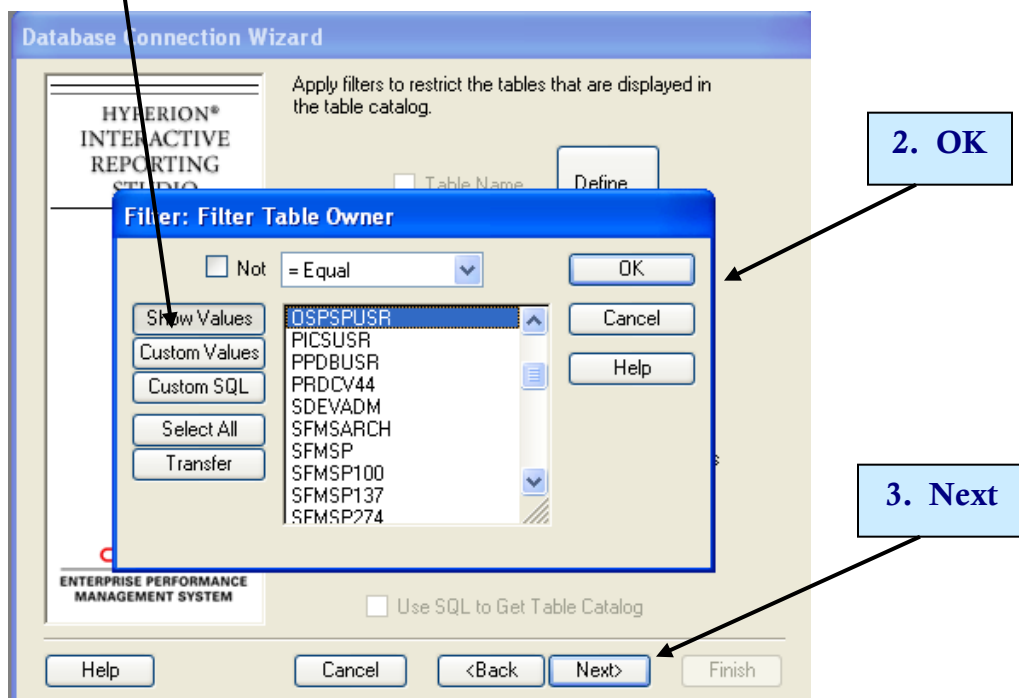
Database Connection Wizard

HYPERION®
INTERACTIVE
REPORTING
STUDIO

Apply filters to restrict the tables that are displayed in the table catalog.

Table Name

Define

2. OK

Filter: Filter Table Owner

Not

= Equal

OK

Cancel

Help

Show Values

Custom Values

Custom SQL

Select All

Transfer

OSPSPUSR
PICSUSR
PPDBUSR
PRDCV44
SDEVADM
SFMSARCH
SFMSP
SFMSP100
SFMSP137
SFMSP274

3. Next

ENTERPRISE PERFORMANCE MANAGEMENT SYSTEM

Use SQL to Get Table Catalog

Help

Cancel

<Back

Next>

Finish